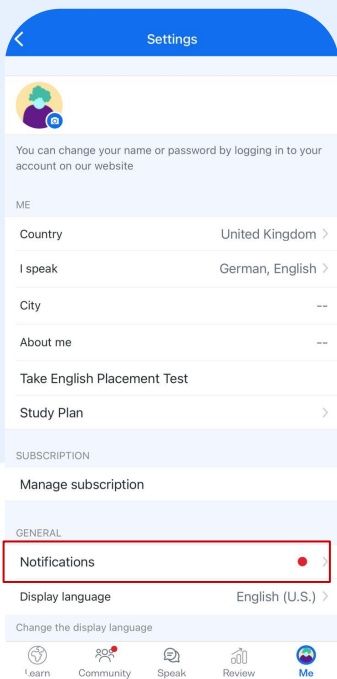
Settings

You can change your name or password by logging in to your account on our website

ME

Country United Kingdom

I speak German, English

City --

About me --

Take English Placement Test

Study Plan

SUBSCRIPTION

Manage subscription

GENERAL

Notifications

Display language English (U.S.)

Change the display language

Learn Community Speak Review Me